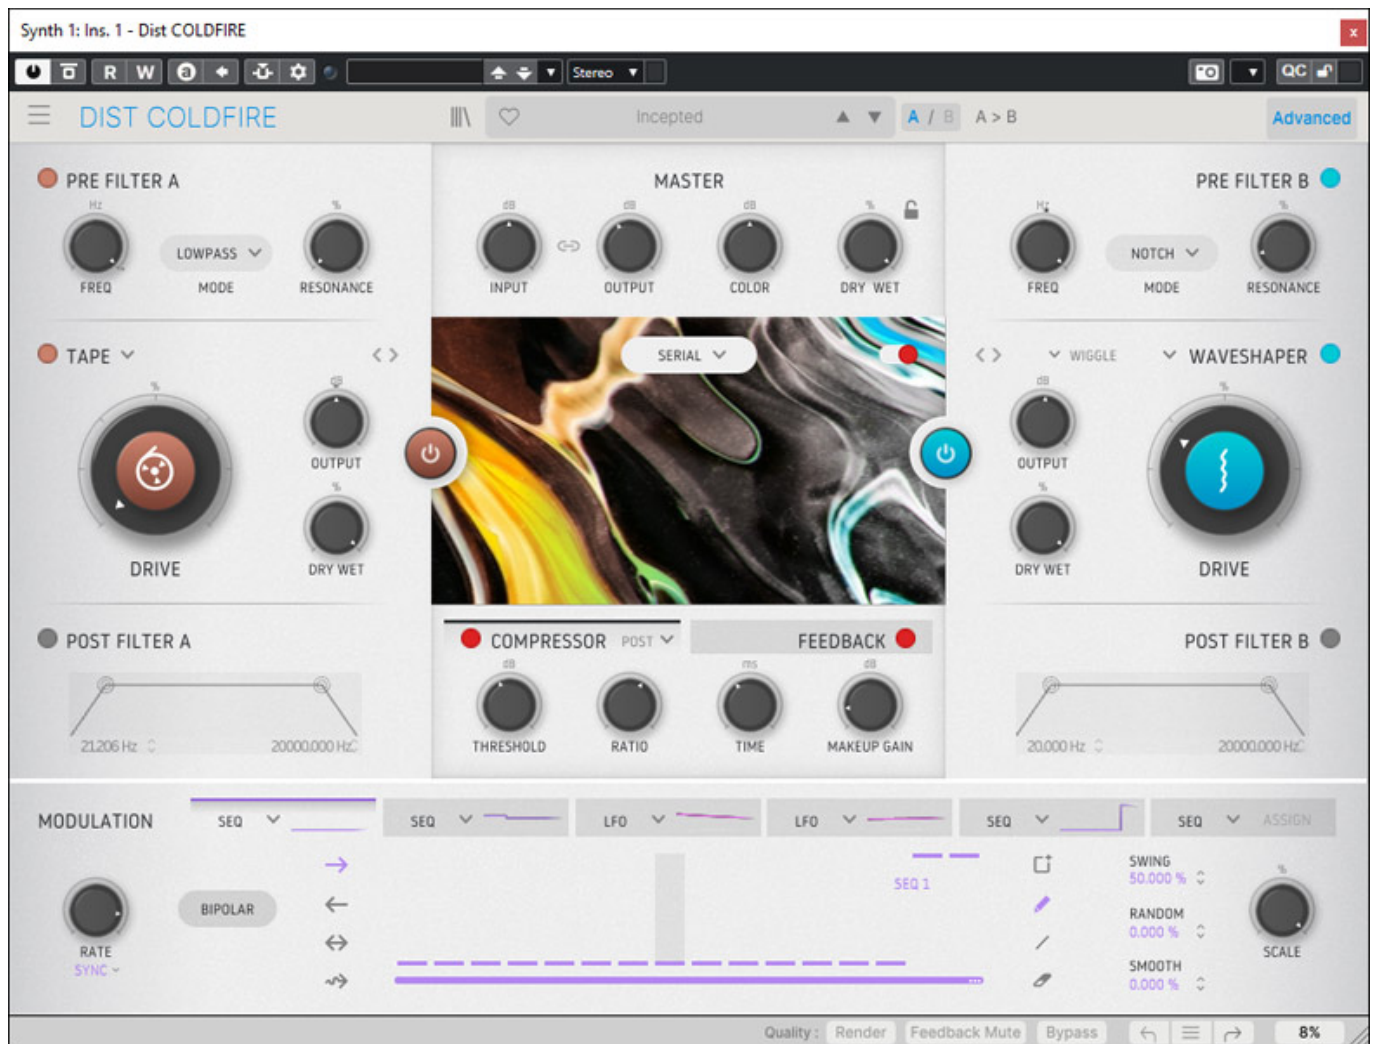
Synth 1: Ins. 1 - Dist COLDFIRE

R W

Stereo

QC

DIST COLDFIRE

Incepted

A / B A > B

Advanced

PRE FILTER A

Hz

FREQ

LOWPASS

MODE

%

RESONANCE

MASTER

dB

INPUT

dB

OUTPUT

dB

COLOR

%

DRY WET

PRE FILTER B

Hz

FREQ

NOTCH

MODE

%

RESONANCE

TAPE

%

DRIVE

dB

OUTPUT

%

DRY WET

SERIAL

WIGGLE

WAVESHAPER

dB

OUTPUT

%

DRY WET

%

DRIVE

POST FILTER A

21.206 Hz

20000.000 Hz

COMPRESSOR POST

FEEDBACK

dB

THRESHOLD

RATIO

ms

TIME

dB

MAKEUP GAIN

POST FILTER B

20.000 Hz

20000.000 Hz

MODULATION

SEQ

SEQ

LFO

LFO

SEQ

SEQ

ASSIGN

RATE

SYNC

BIPOLAR

SEQ 1

SWING

50.000 %

RANDOM

0.000 %

SMOOTH

0.000 %

%

SCALE

Quality : Render Feedback Mute Bypass

8%